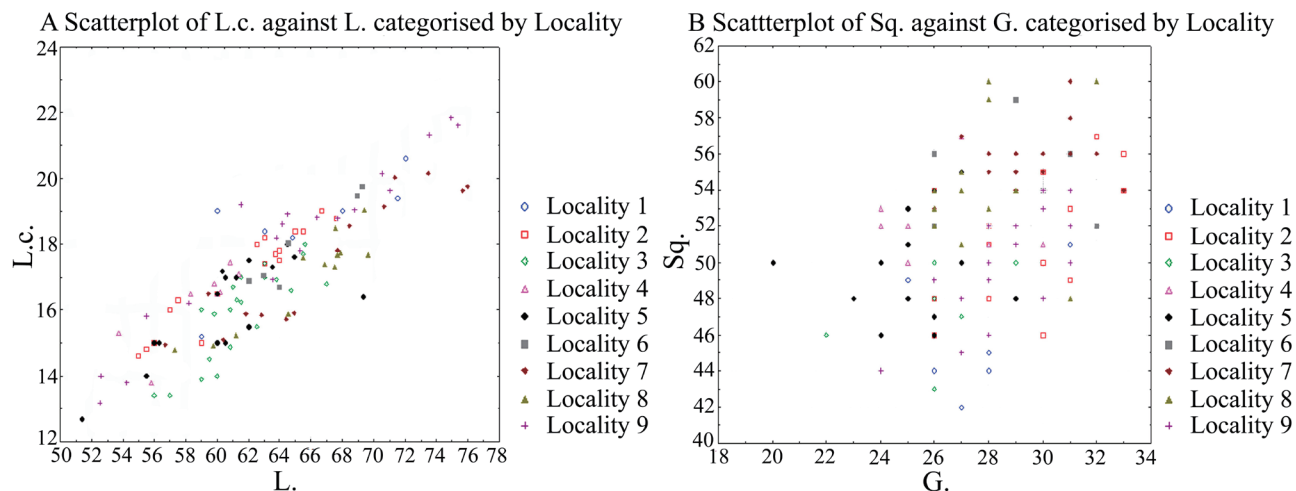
A Scatterplot of L.c. against L. categorised by Locality

L.c.

24
22
20
18
16
14
12

50 52 54 56 58 60 62 64 66 68 70 72 74 76 78

L.

Locality 1
Locality 2
Locality 3
Locality 4
Locality 5
Locality 6
Locality 7
Locality 8
Locality 9

B Scattterplot of Sq. against G. categorised by Locality

Sq.

62
60
58
56
54
52
50
48
46
44
42
40

18 20 22 24 26 28 30 32 34

G.

Locality 1
Locality 2
Locality 3
Locality 4
Locality 5
Locality 6
Locality 7
Locality 8
Locality 9